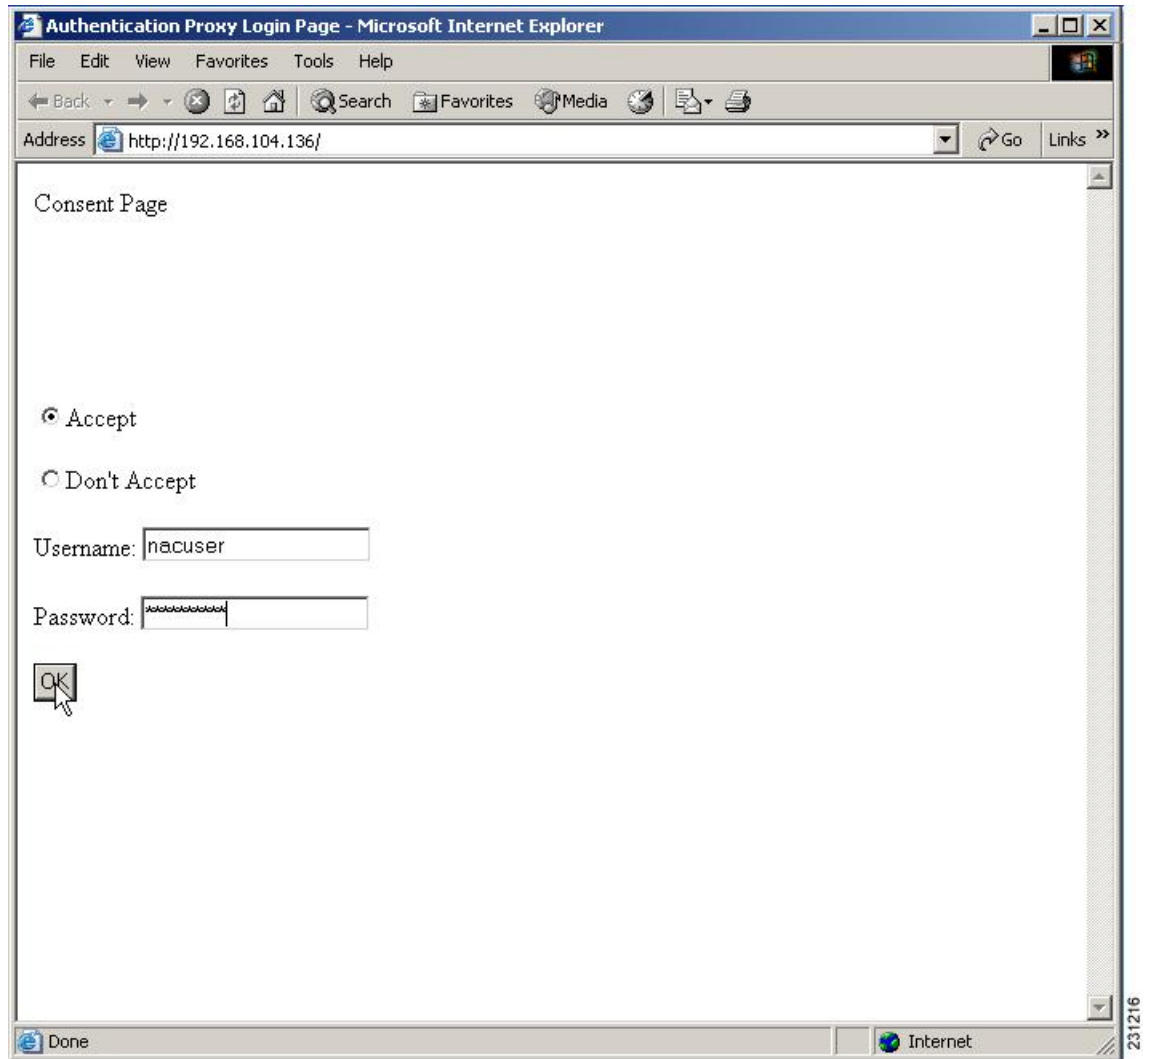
Authentication Proxy Login Page - Microsoft Internet Explorer

File Edit View Favorites Tools Help

Back Search Favorites Media

Address http://192.168.104.136/ Go Links »

Consent Page

Accept

Don't Accept

Username: nacuser

Password: **********

OK

Done Internet

231216